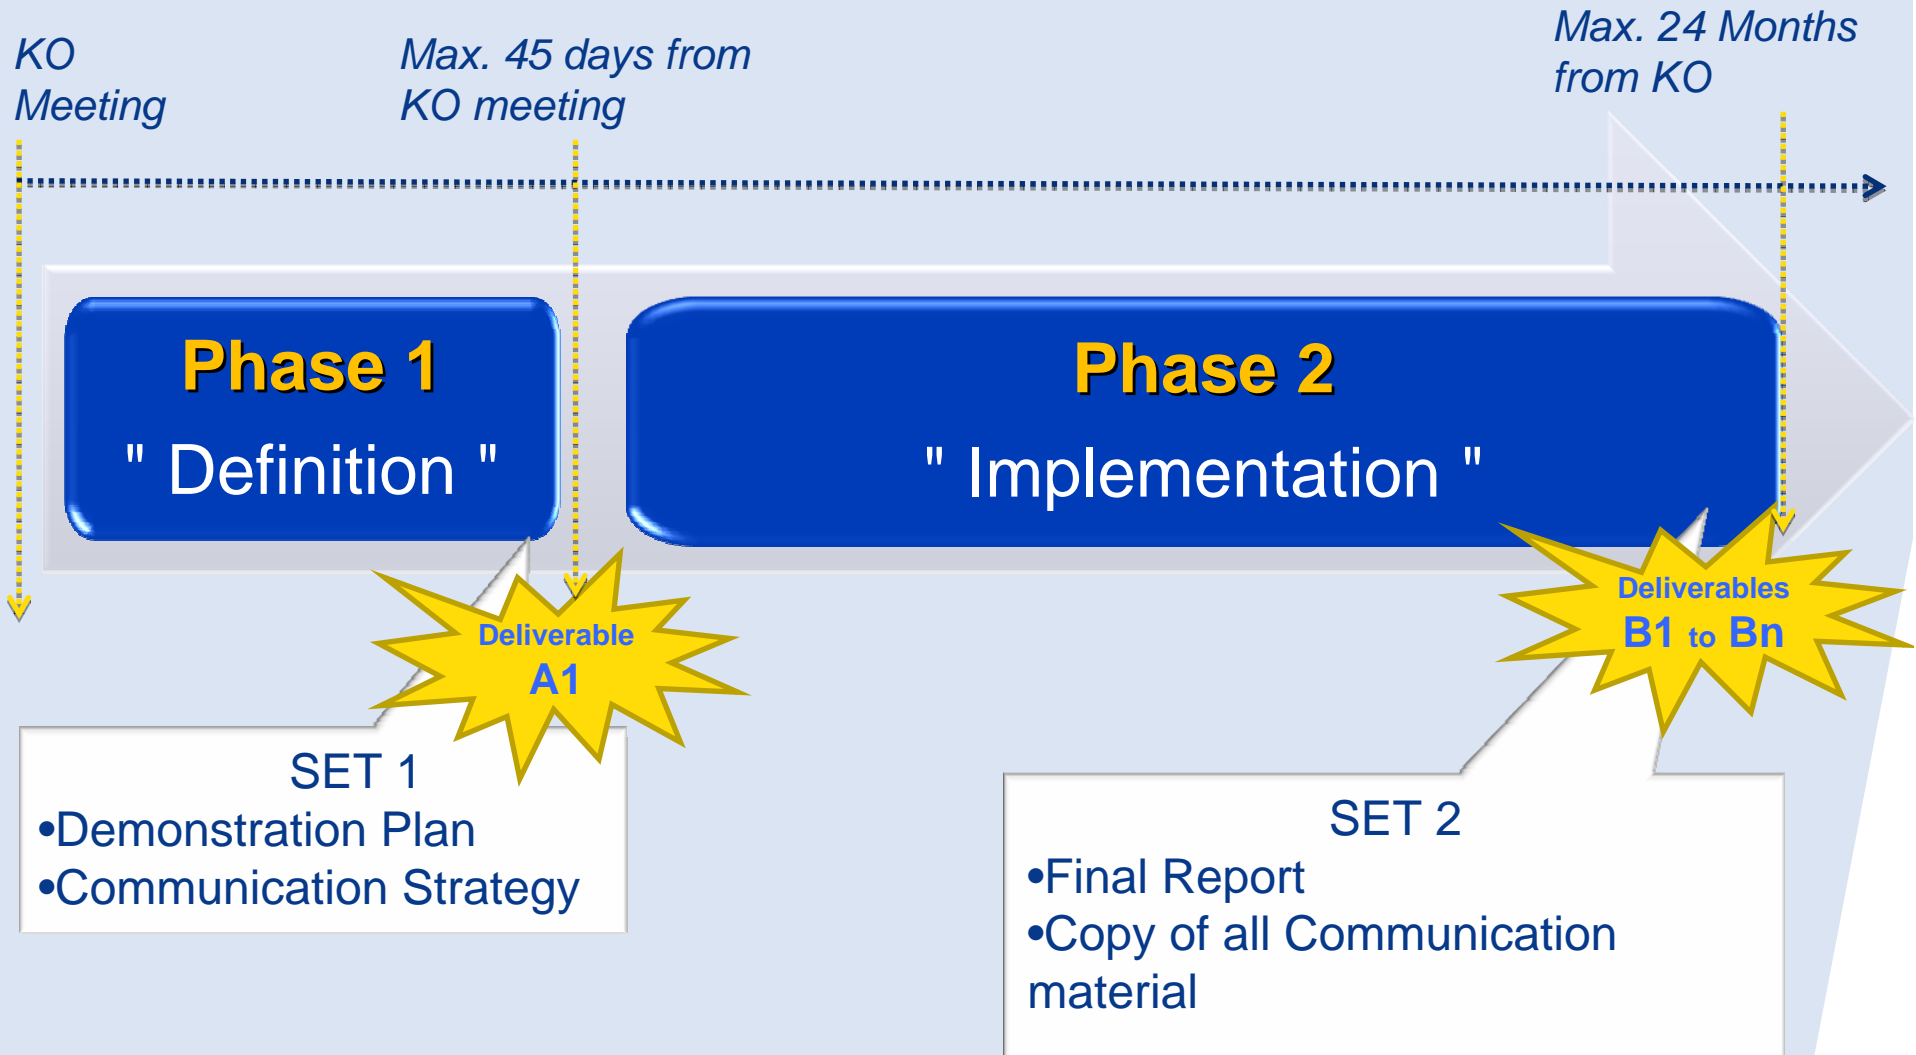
KO Meeting

Max. 45 days from KO meeting

Max. 24 Months from KO

Phase 1
" Definition "

Phase 2
" Implementation "

Deliverable
A1

Deliverables
B1 to Bn

SET 1
•Demonstration Plan
•Communication Strategy

SET 2
•Final Report
•Copy of all Communication material